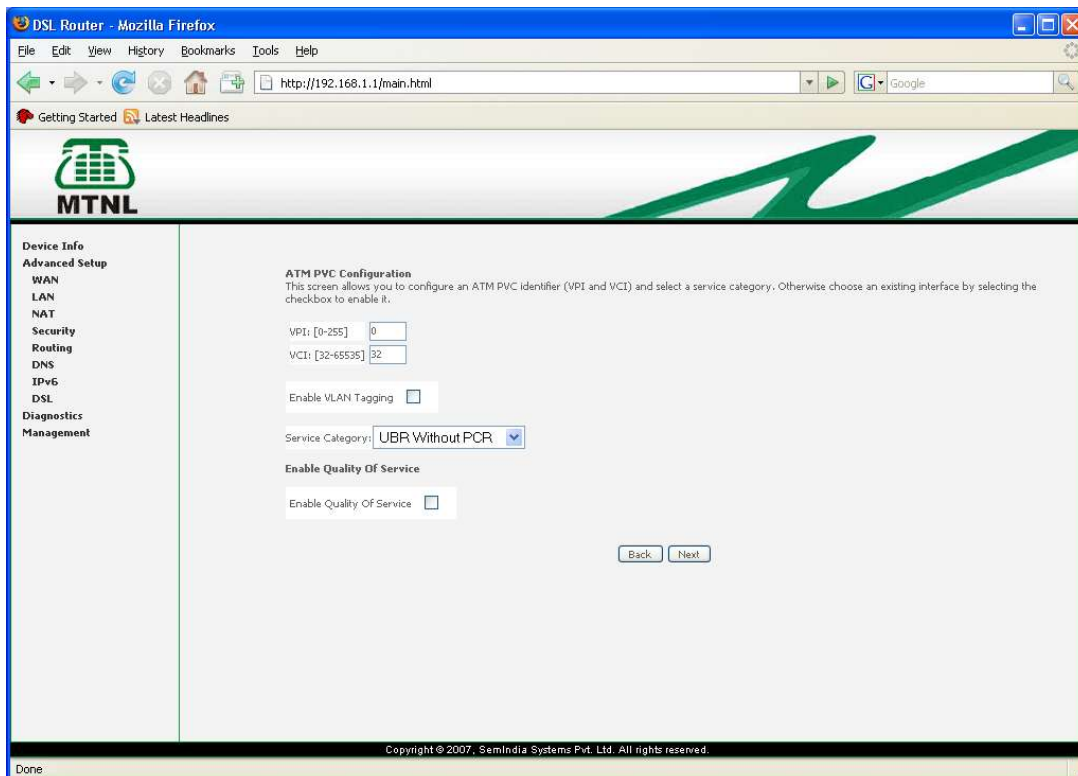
DSL Router - Mozilla Firefox

File Edit View History Bookmarks Tools Help

http://192.168.1.1/main.html

Google

Getting Started Latest Headlines

MTNL

Device Info
Advanced Setup
WAN
LAN
NAT
Security
Routing
DNS
IPv6
DSL
Diagnostics
Management

ATM PVC Configuration
This screen allows you to configure an ATM PVC identifier (VPI and VCI) and select a service category. Otherwise choose an existing interface by selecting the checkbox to enable it.

VPI: [0-255] 0
VCI: [32-65535] 32

Enable VLAN Tagging

Service Category: UBR Without PCR

Enable Quality Of Service

Enable Quality Of Service

Back Next

Copyright © 2007, SemIndia Systems Pvt. Ltd. All rights reserved.

Done